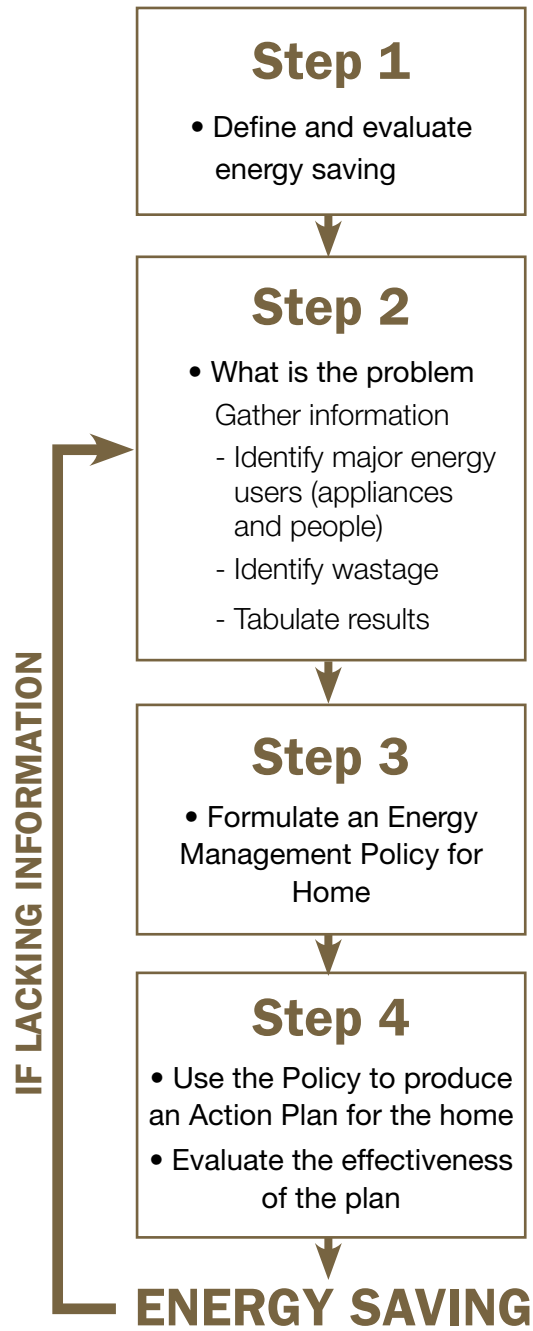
Step 1

• Define and evaluate energy saving

Step 2

• What is the problem

Gather information

- Identify major energy users (appliances and people)

- Identify wastage

- Tabulate results

Step 3

• Formulate an Energy Management Policy for Home

Step 4

• Use the Policy to produce an Action Plan for the home

• Evaluate the effectiveness of the plan

ENERGY SAVING

IF LACKING INFORMATION